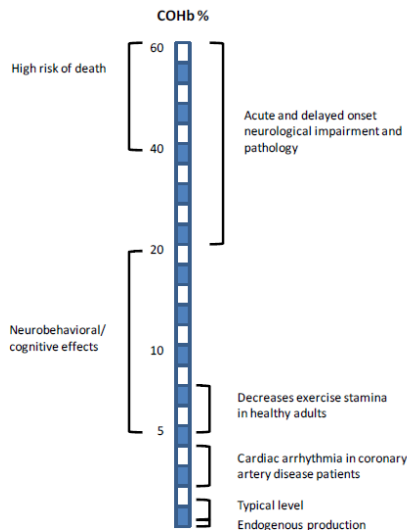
COHb %

60

High risk of death

Acute and delayed onset neurological impairment and pathology

40

20

Neurobehavioral/ cognitive effects

10

Decreases exercise stamina in healthy adults

5

Cardiac arrhythmia in coronary artery disease patients

Typical level

Endogenous production